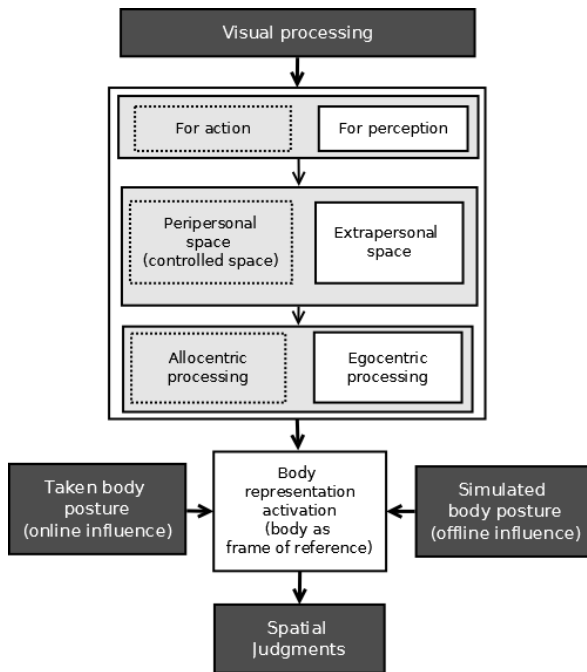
Visual processing

For action

For perception

Peripersonal space (controlled space)

Extrapersonal space

Allocentric processing

Egocentric processing

Taken body posture (online influence)

Body representation activation (body as frame of reference)

Simulated body posture (offline influence)

Spatial Judgments